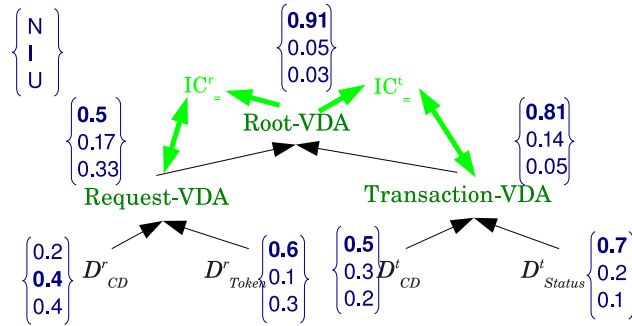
$\begin{Bmatrix} N \\ I \\ U \end{Bmatrix}$

$\begin{Bmatrix} \mathbf{0.91} \\ 0.05 \\ 0.03 \end{Bmatrix}$

$IC^r_=$

Root-VDA

$IC^t_=$

$\begin{Bmatrix} \mathbf{0.5} \\ 0.17 \\ 0.33 \end{Bmatrix}$

$\begin{Bmatrix} \mathbf{0.81} \\ 0.14 \\ 0.05 \end{Bmatrix}$

Request-VDA

Transaction-VDA

$\begin{Bmatrix} 0.2 \\ \mathbf{0.4} \\ 0.4 \end{Bmatrix}$ $D^r_{CD}$

$D^r_{Token}$ $\begin{Bmatrix} \mathbf{0.6} \\ 0.1 \\ 0.3 \end{Bmatrix}$

$\begin{Bmatrix} \mathbf{0.5} \\ 0.3 \\ 0.2 \end{Bmatrix}$ $D^t_{CD}$

$D^t_{Status}$ $\begin{Bmatrix} \mathbf{0.7} \\ 0.2 \\ 0.1 \end{Bmatrix}$